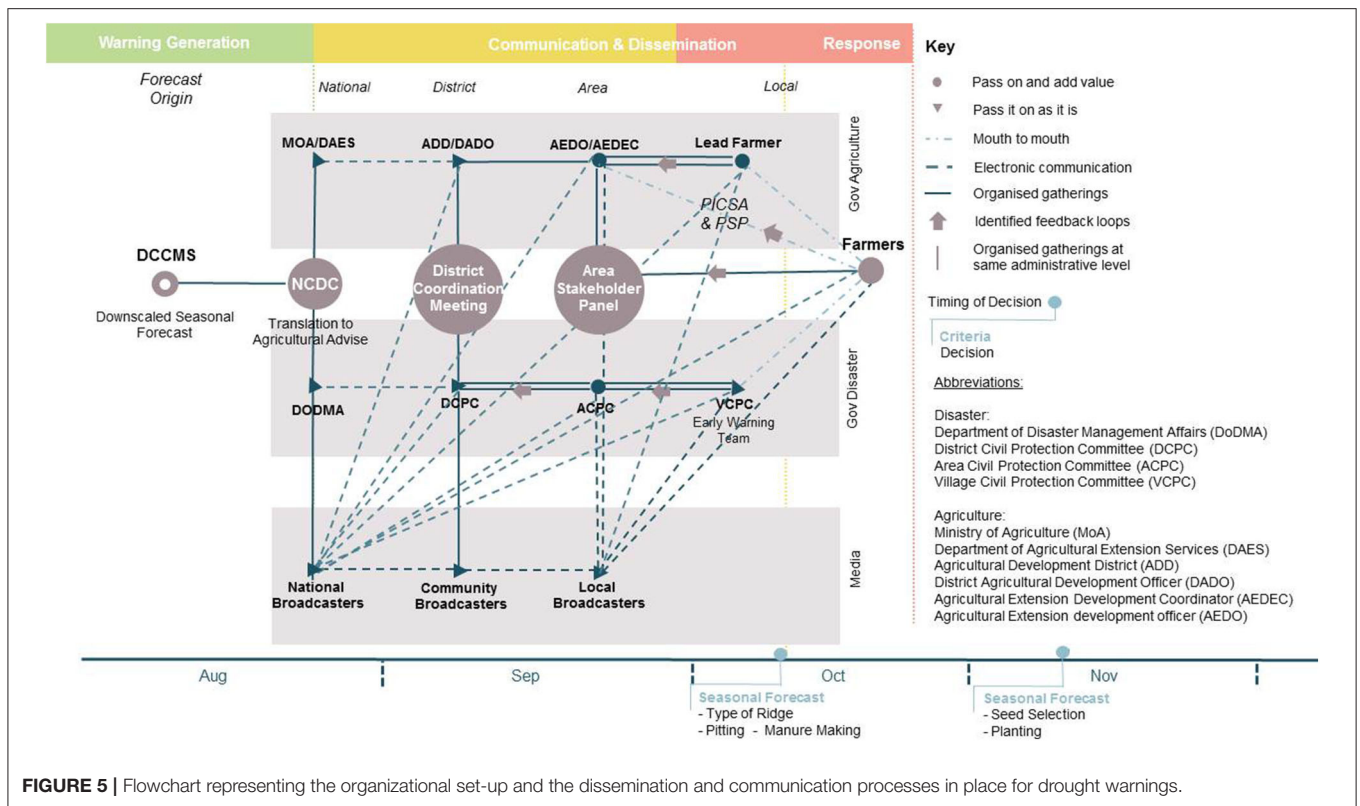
Warning Generation

Communication & Dissemination

Response

Forecast Origin

National

District

Area

Local

MOA/DAES

ADD/DADO

AEDO/AEDEC

Lead Farmer

PICSA & PSP

Gov Agriculture

DCCMS

Downscaled Seasonal Forecast

NCDC

Translation to Agricultural Advise

District Coordination Meeting

Area Stakeholder Panel

Farmers

DODMA

DCPC

ACPC

VCPC

Early Warning Team

Gov Disaster

National Broadcasters

Community Broadcasters

Local Broadcasters

Media

Key

Pass on and add value

Pass it on as it is

Mouth to mouth

Electronic communication

Organised gatherings

Identified feedback loops

Organised gatherings at same administrative level

Timing of Decision

Criteria

Decision

Abbreviations:

Disaster:
Department of Disaster Management Affairs (DoDMA)
District Civil Protection Committee (DCPC)
Area Civil Protection Committee (ACPC)
Village Civil Protection Committee (VCPC)

Agriculture:
Ministry of Agriculture (MoA)
Department of Agricultural Extension Services (DAES)
Agricultural Development District (ADD)
District Agricultural Development Officer (DADO)
Agricultural Extension Development Coordinator (AEDEC)
Agricultural Extension development officer (AEDO)

Aug

Sep

Oct

Nov

Seasonal Forecast
- Type of Ridge
- Pitting - Manure Making

Seasonal Forecast
- Seed Selection
- Planting

FIGURE 5 | Flowchart representing the organizational set-up and the dissemination and communication processes in place for drought warnings.